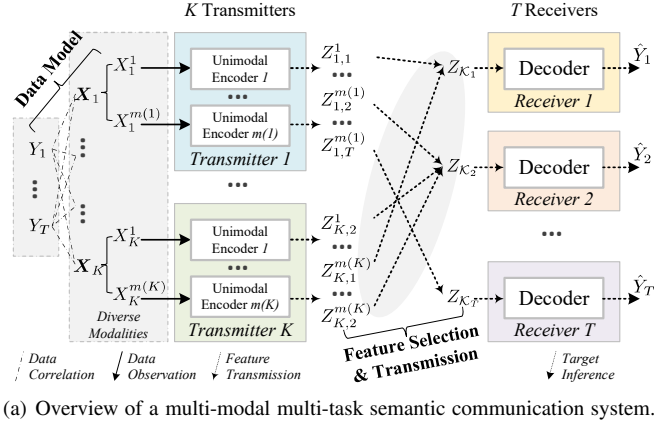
$K$ Transmitters

$T$ Receivers

Data Model

$Y_1$

$Y_T$

$\boldsymbol{X}_1$

$X_1^1$

$X_1^{m(1)}$

$\boldsymbol{X}_K$

$X_K^1$

$X_K^{m(K)}$

Diverse Modalities

Unimodal Encoder 1

Unimodal Encoder m(1)

Transmitter 1

Unimodal Encoder 1

Unimodal Encoder m(K)

Transmitter K

$Z_{1,1}^1$

$Z_{1,2}^{m(1)}$

$Z_{1,T}^{m(1)}$

$Z_{K,2}^1$

$Z_{K,1}^{m(K)}$

$Z_{K,2}^{m(K)}$

$Z_{\mathcal{K}_1}$

$Z_{\mathcal{K}_2}$

$Z_{\mathcal{K}_T}$

Decoder

Receiver 1

$\hat{Y}_1$

Decoder

Receiver 2

$\hat{Y}_2$

Decoder

Receiver T

$\hat{Y}_T$

Feature Selection & Transmission

Data Correlation

Data Observation

Feature Transmission

Target Inference

(a) Overview of a multi-modal multi-task semantic communication system.